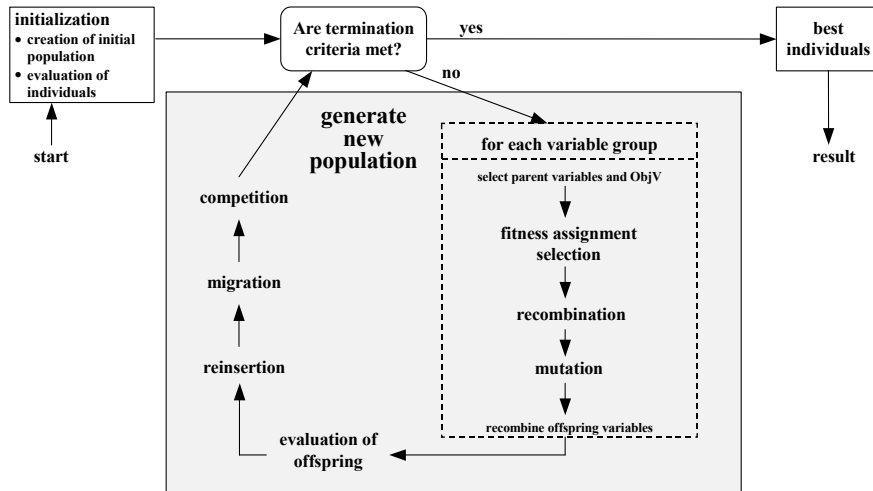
initialization
• creation of initial population
• evaluation of individuals

start

Are termination criteria met?

yes

no

best individuals

result

generate new population

for each variable group

select parent variables and ObjV

fitness assignment selection

recombination

mutation

recombine offspring variables

evaluation of offspring

reinsertion

migration

competition